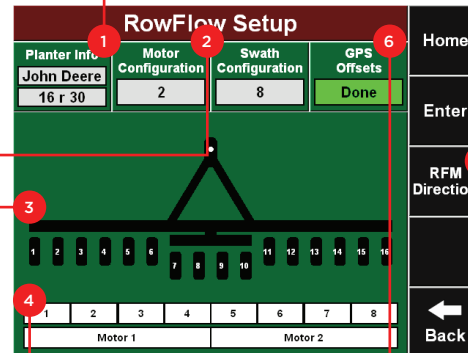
RowFlow Setup

1 Planter Info John Deere 16 r 30

2 Motor Configuration 2

Swath Configuration 8

6 GPS Offsets Done

Home

Enter

RFM Direction

3

1 2 3 4 5 6 7 8 9 10 11 12 13 14 15 16

4

1 2 3 4 5 6 7 8

Motor 1

Motor 2

Back